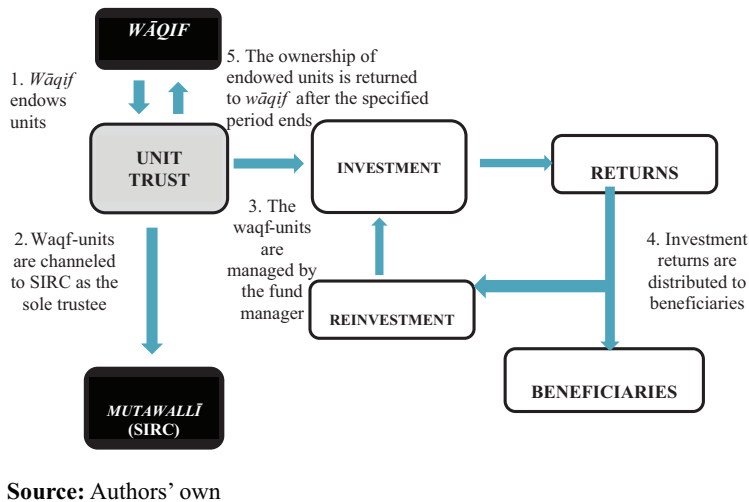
WĀQIF

1. Wāqif endows units

5. The ownership of endowed units is returned to wāqif after the specified period ends

UNIT TRUST

INVESTMENT

RETURNS

2. Waqf-units are channeled to SIRC as the sole trustee

3. The waqf-units are managed by the fund manager

4. Investment returns are distributed to beneficiaries

REINVESTMENT

BENEFICIARIES

MUTAWALLĪ (SIRC)

Source: Authors' own